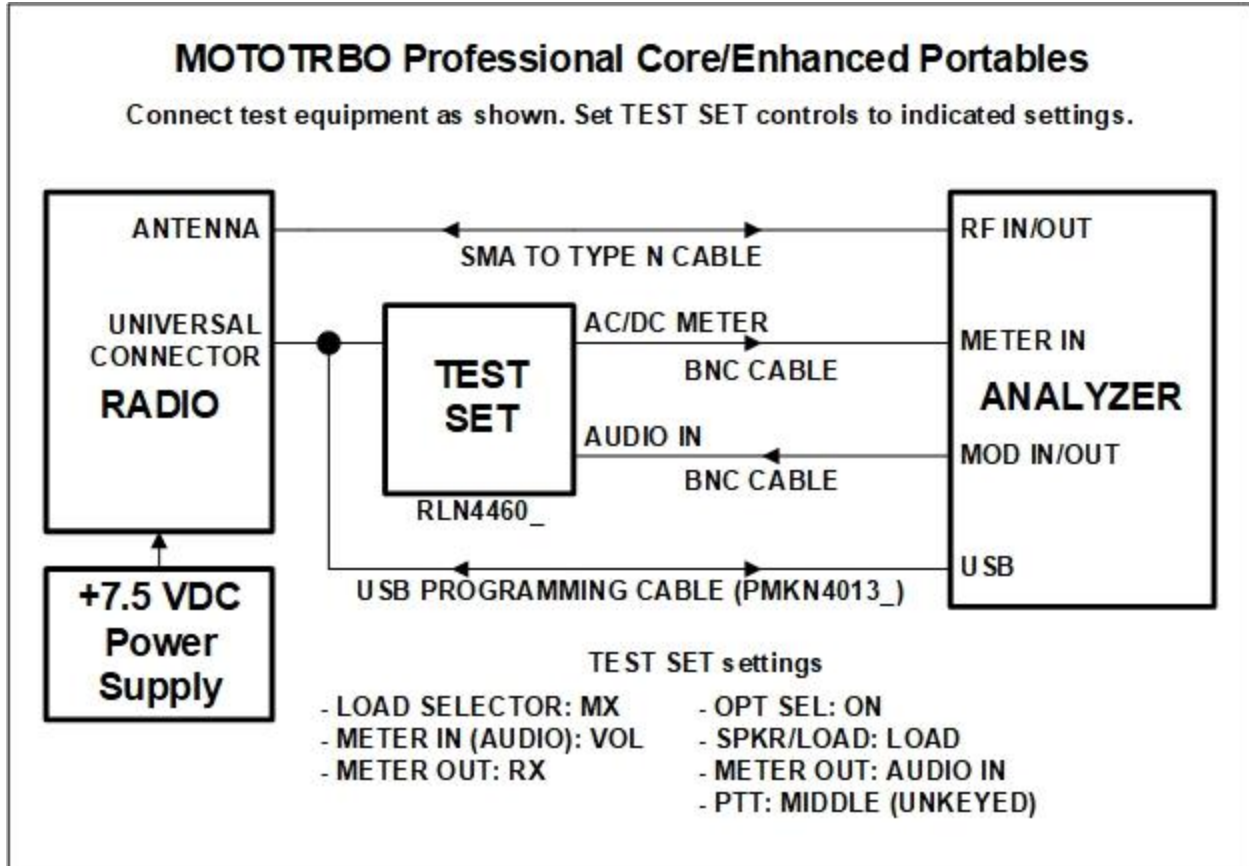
MOTOTRBO Professional Core/Enhanced Portables

Connect test equipment as shown. Set TEST SET controls to indicated settings.

ANTENNA

UNIVERSAL CONNECTOR

RADIO

SMA TO TYPE N CABLE

TEST SET

RLN4460_

AC/DC METER

BNC CABLE

AUDIO IN

BNC CABLE

RF IN/OUT

METER IN

ANALYZER

MOD IN/OUT

USB

USB PROGRAMMING CABLE (PMKN4013_)

+7.5 VDC Power Supply

TEST SET settings

- LOAD SELECTOR: MX
- METER IN (AUDIO): VOL
- METER OUT: RX

- OPT SEL: ON
- SPKR/LOAD: LOAD
- METER OUT: AUDIO IN
- PTT: MIDDLE (UNKEYED)